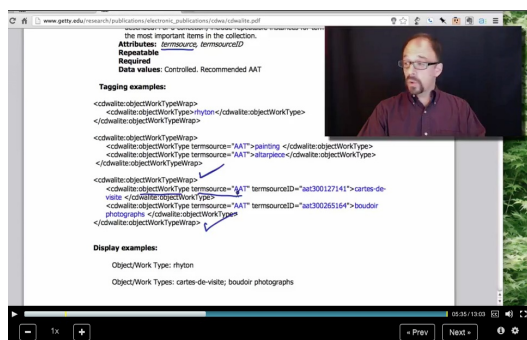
www.getty.edu/research/publications/electronic_publications/cdwa/cdwalite.pdf

the most important items in the collection.
Attributes: termsource, termsourceID
Repeatable
Required
Data values: Controlled. Recommended AAT

Tagging examples:

<cdwalite:objectWorkTypeWrap>
<cdwalite:objectWorkType>rhyton</cdwalite:objectWorkType>
</cdwalite:objectWorkTypeWrap>

<cdwalite:objectWorkTypeWrap>
<cdwalite:objectWorkType termsource="AAT">painting </cdwalite:objectWorkType>
<cdwalite:objectWorkType termsource="AAT">altarpiece</cdwalite:objectWorkType>
</cdwalite:objectWorkTypeWrap>

<cdwalite:objectWorkTypeWrap>
<cdwalite:objectWorkType termsource="AAT" termsourceID="aat300127141">cartes-de-visite </cdwalite:objectWorkType>
<cdwalite:objectWorkType termsource="AAT" termsourceID="aat300265164">boudoir photographs </cdwalite:objectWorkType>
</cdwalite:objectWorkTypeWrap>

Display examples:

Object/Work Type: rhyton

Object/Work Types: cartes-de-visite; boudoir photographs

05:35 / 13:03

1x

« Prev

Next »